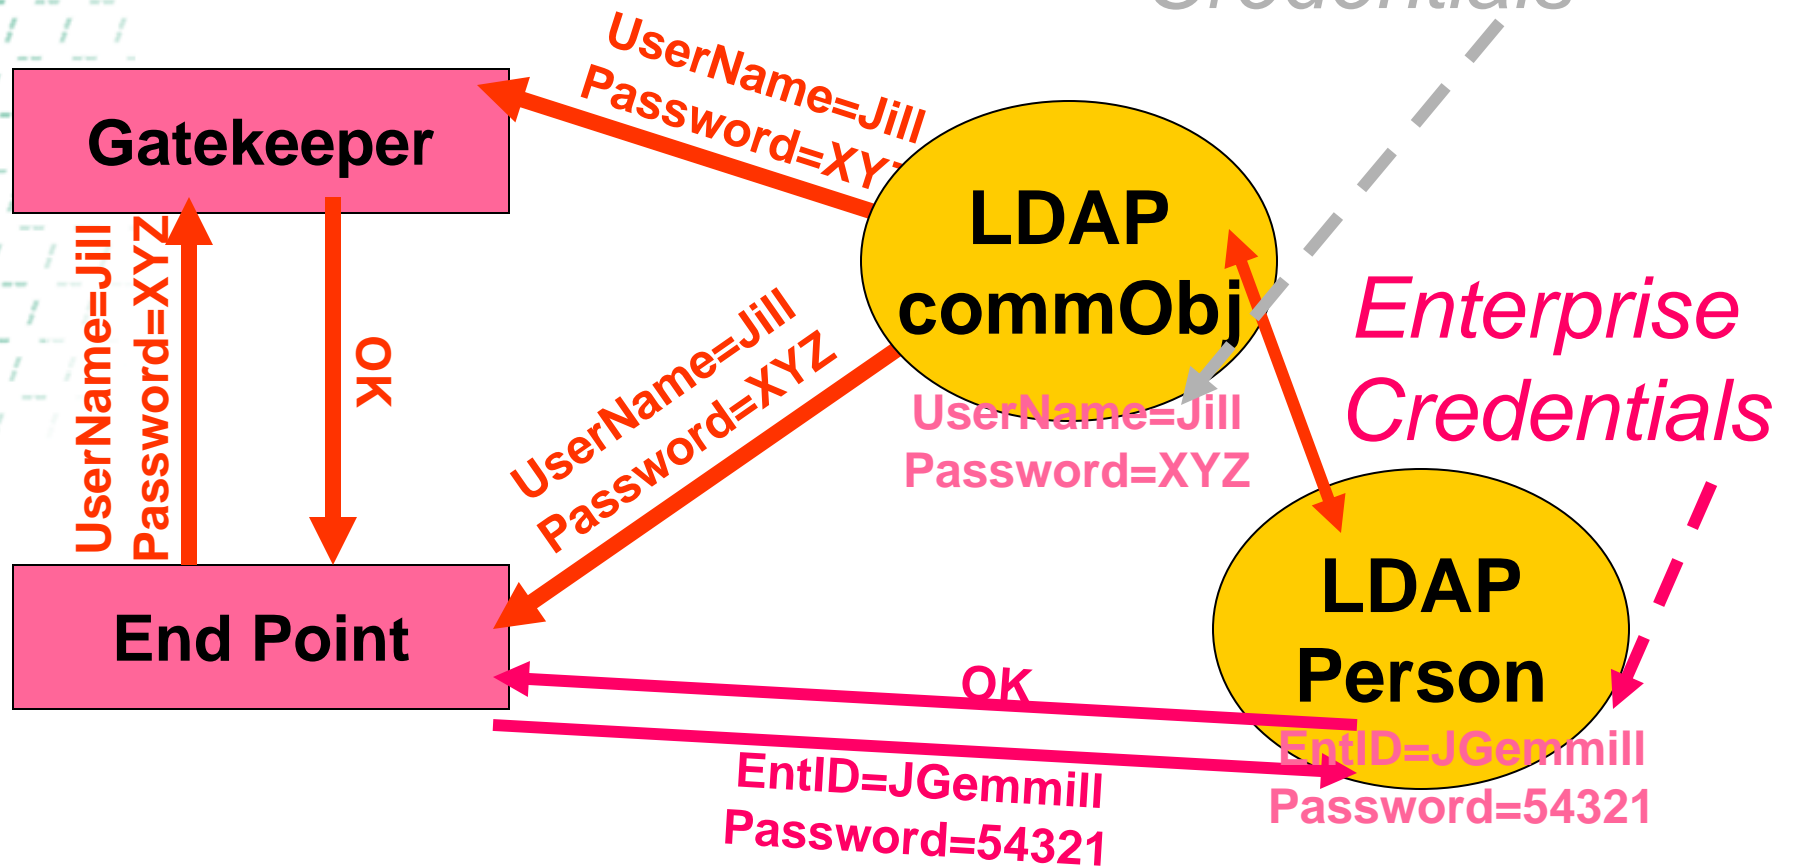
Credentials

Gatekeeper

UserName=Jill
Password=XYZ

LDAP
commObj

UserName=Jill
Password=XYZ

OK

UserName=Jill
Password=XYZ

UserName=Jill
Password=XYZ

Enterprise
Credentials

End Point

LDAP
Person

OK

EntID=JGemmill
Password=54321

EntID=JGemmill
Password=54321